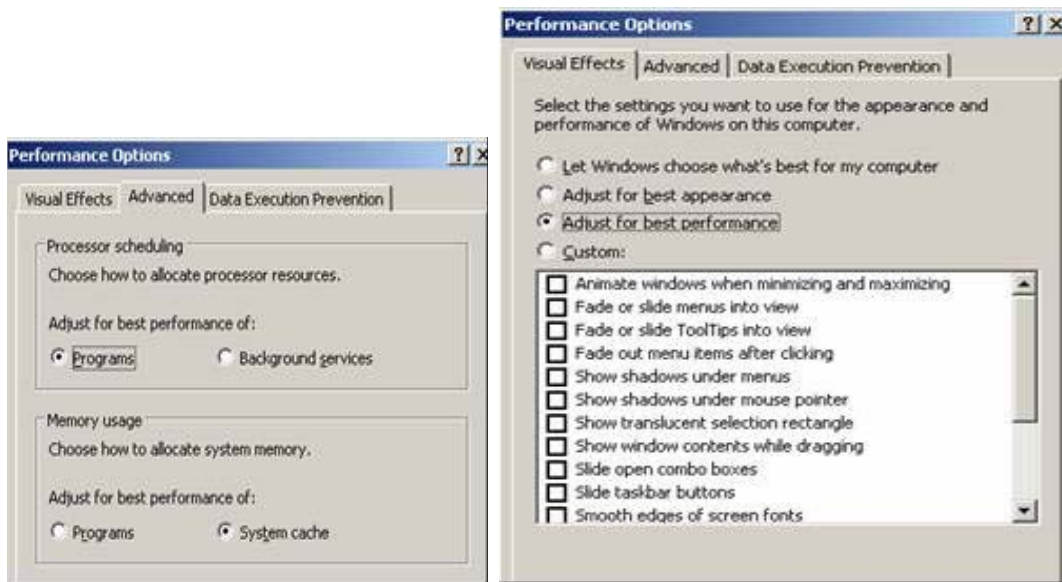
Performance Options

?X

Visual Effects | Advanced | Data Execution Prevention

Processor scheduling

Choose how to allocate processor resources.

Adjust for best performance of:

Programs

Background services

Memory usage

Choose how to allocate system memory.

Adjust for best performance of:

Programs

System cache

Performance Options

?X

Visual Effects | Advanced | Data Execution Prevention

Select the settings you want to use for the appearance and performance of Windows on this computer.

Let Windows choose what's best for my computer

Adjust for best appearance

Adjust for best performance

Custom:

Animate windows when minimizing and maximizing

Fade or slide menus into view

Fade or slide ToolTips into view

Fade out menu items after clicking

Show shadows under menus

Show shadows under mouse pointer

Show translucent selection rectangle

Show window contents while dragging

Slide open combo boxes

Slide taskbar buttons

Smooth edges of screen fonts